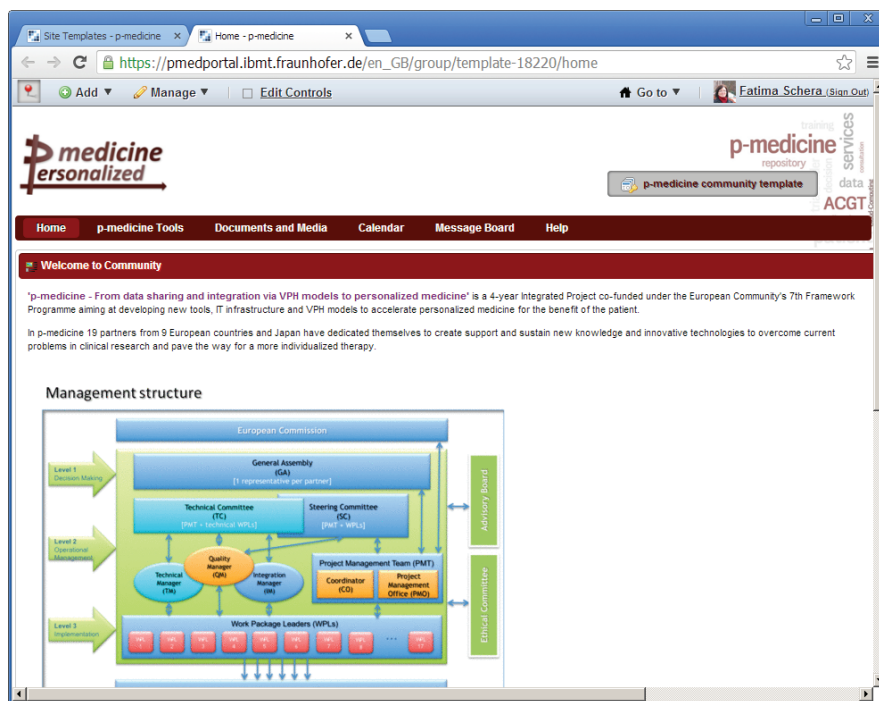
Site Templates - p-medicine × Home - p-medicine ×

https://pmedportal.ibmt.fraunhofer.de/en_GB/group/template-18220/home

Add ▼ Manage ▼ Edit Controls Go to ▼ Fatima Schera (Sign Out)

p medicine personalized

training services p-medicine repository data ACGT

p-medicine community template

Home p-medicine Tools Documents and Media Calendar Message Board Help

Welcome to Community

'p-medicine - From data sharing and integration via VPH models to personalized medicine' is a 4-year Integrated Project co-funded under the European Community's 7th Framework Programme aiming at developing new tools, IT infrastructure and VPH models to accelerate personalized medicine for the benefit of the patient.

In p-medicine 19 partners from 9 European countries and Japan have dedicated themselves to create support and sustain new knowledge and innovative technologies to overcome current problems in clinical research and pave the way for a more individualized therapy.

Management structure

European Commission

Level 1 Decision Making

General Assembly (GA) [1 representative per partner]

Advisory Board

Level 2 Operational Management

Technical Committee (TC) [PMT + technical WPLs]

Steering Committee (SC) [PMT + WPLs]

Quality Manager (QM)

Technical Manager (TM)

Integration Manager (IM)

Project Management Team (PMT)

Coordinator (CO)

Project Management Office (PMO)

Ethical Committee

Level 3 Implementation

Work Package Leaders (WPLs)

WPL 1 WPL 2 WPL 3 WPL 4 WPL 5 WPL 6 WPL 7 WPL 8 ... WPL 17